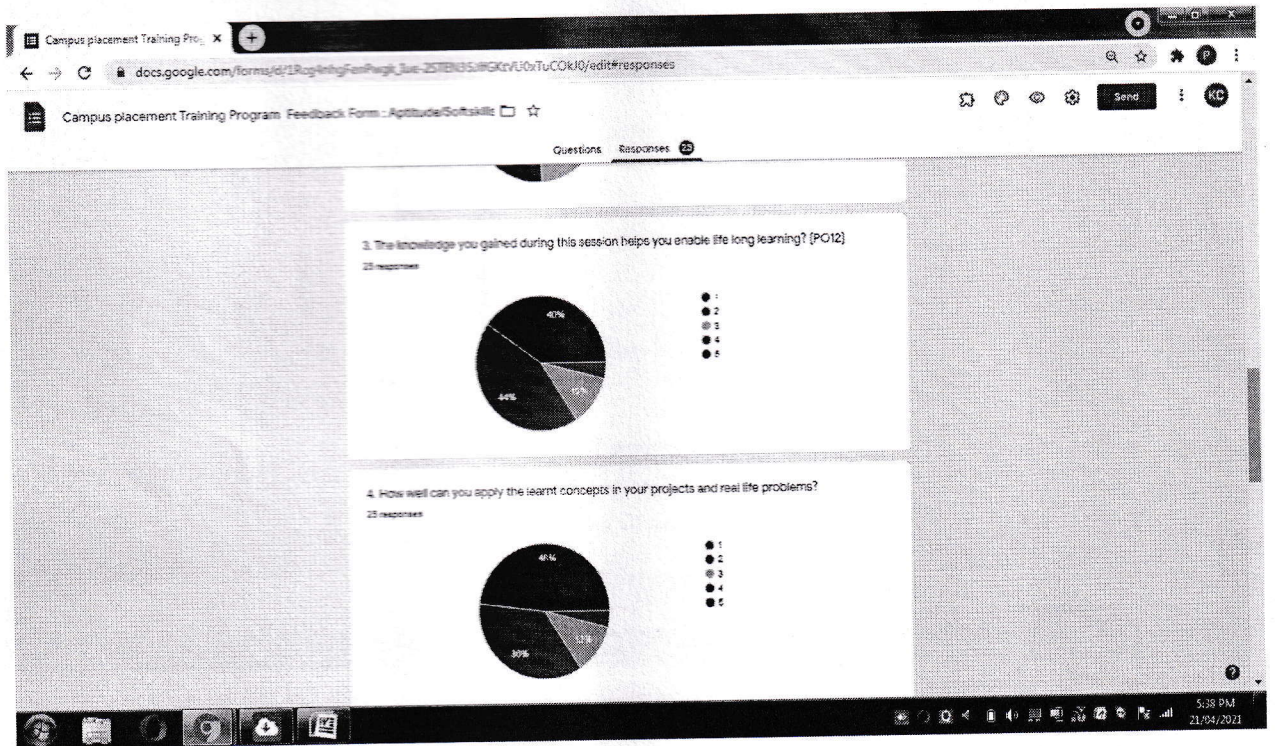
Campus placement Training Pro ×

docs.google.com/forms/d/1Rcg4nhgFenPwgk_lue-25TEN35/#GKtVU0xTuCOkJ0/edit#responses

Campus placement Training Program Feedback Form : Aptitude/Softskills

Send

KC

Questions Responses 25

3. The knowledge you gained during this session helps you enable life long learning? [PO12]

25 responses

1
2
3
4
5

40%

44%

12%

4. How well can you apply the learnt concepts in your projects and real life problems?

25 responses

1
2
3
4
5

48%

36%

12%

5:38 PM
21/04/2021